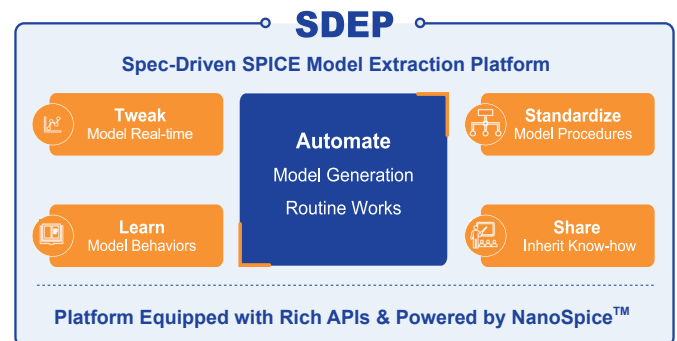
SDEP

Spec-Driven SPICE Model Extraction Platform

Tweak
Model Real-time

Automate
Model Generation
Routine Works

Standardize
Model Procedures

Learn
Model Behaviors

Share
Inherit Know-how

Platform Equipped with Rich APIs & Powered by NanoSpice$^{TM}$